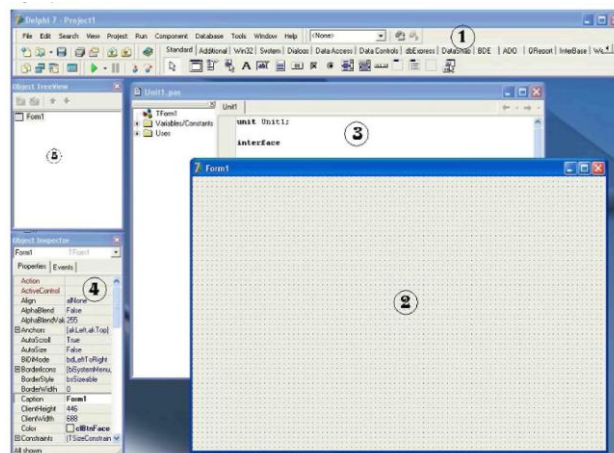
Delphi 7 - Project1

File Edit Search View Project Run Component Database Tools Window Help <None>

1

Standard Additional Win32 System Dialogs Data Access Data Controls dbExpress DataSnap BDE ADO QReport InterBase We

Object TreeView

Form1

5

Unit1.pas

TForm1
Variables/Constants
Uses

Unit1

unit Unit1;

interface

3

Form1

2

Object Inspector

Form1 TForm1

Properties Events

4

| | |
|---|---|
| Action | |
| ActiveControl | |
| Align | alNone |
| AlphaBlend | False |
| AlphaBlendVal | 255 |
| ⊞Anchors | [akLeft,akTop] |
| AutoScroll | True |
| AutoSize | False |
| BiDiMode | bdLeftToRight |
| ⊞BorderIcons | [biSystemMenu, |
| BorderStyle | bsSizeable |
| BorderWidth | 0 |
| Caption | Form1 |
| ClientHeight | 446 |
| ClientWidth | 688 |
| Color | clBtnFace |
| ⊞Constraints | (TSizeConstrain |

All shown